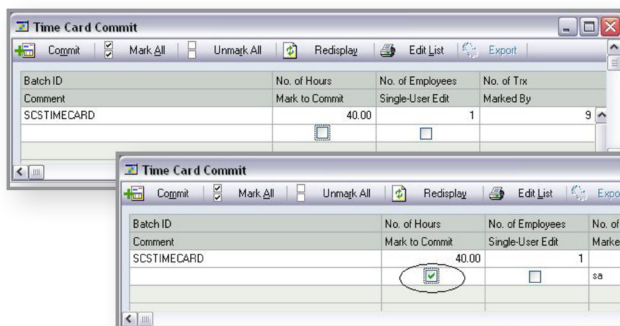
Time Card Commit

Commit | Mark All | Unmark All | Redisplay | Edit List | Export

| Batch ID | No. of Hours | No. of Employees | No. of Trx |
|---|---|---|---|
| Comment | Mark to Commit | Single-User Edit | Marked By |
| SCSTIMECARD | 40.00 | 1 | 9 |
| | ☐ | ☐ | |

Time Card Commit

Commit | Mark All | Unmark All | Redisplay | Edit List | Expo

| Batch ID | No. of Hours | No. of Employees | No. of |
|---|---|---|---|
| Comment | Mark to Commit | Single-User Edit | Marke |
| SCSTIMECARD | 40.00 | 1 | |
| | ☑ | ☐ | sa |